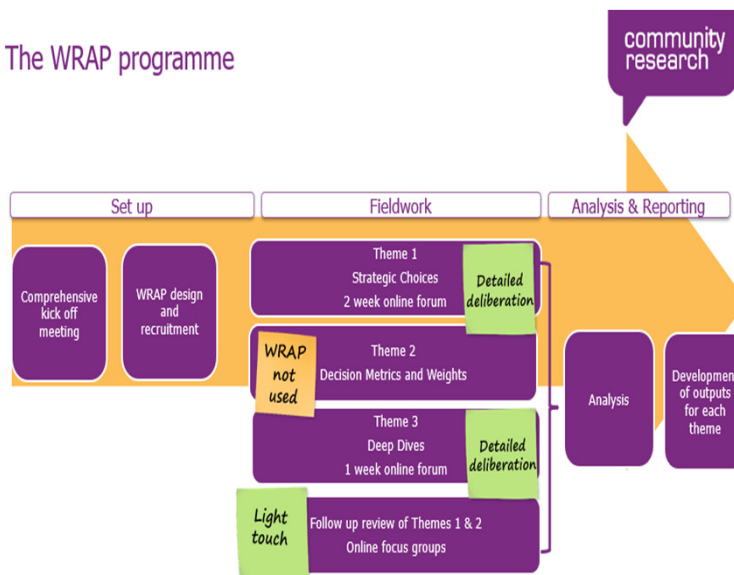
The WRAP programme

community research

Set up

Fieldwork

Analysis & Reporting

Comprehensive kick off meeting

WRAP design and recruitment

Theme 1
Strategic Choices
2 week online forum

Detailed deliberation

WRAP not used

Theme 2
Decision Metrics and Weights

Theme 3
Deep Dives
1 week online forum

Detailed deliberation

Light touch

Follow up review of Themes 1 & 2
Online focus groups

Analysis

Developm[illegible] of outputs for each theme